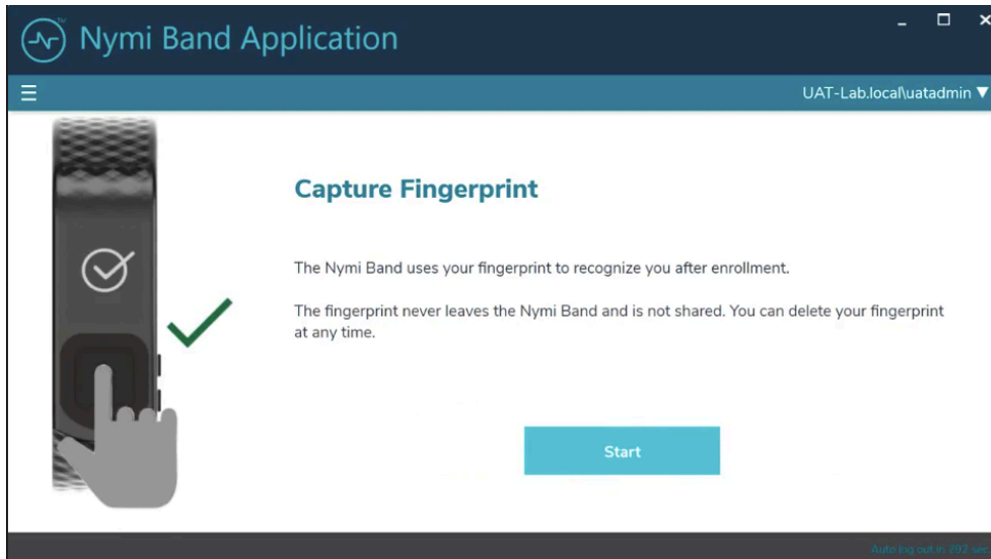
Nymi Band Application

UAT-Lab.local\uatadmin ▼

Capture Fingerprint

The Nymi Band uses your fingerprint to recognize you after enrollment.

The fingerprint never leaves the Nymi Band and is not shared. You can delete your fingerprint at any time.

Start

Auto log out in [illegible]